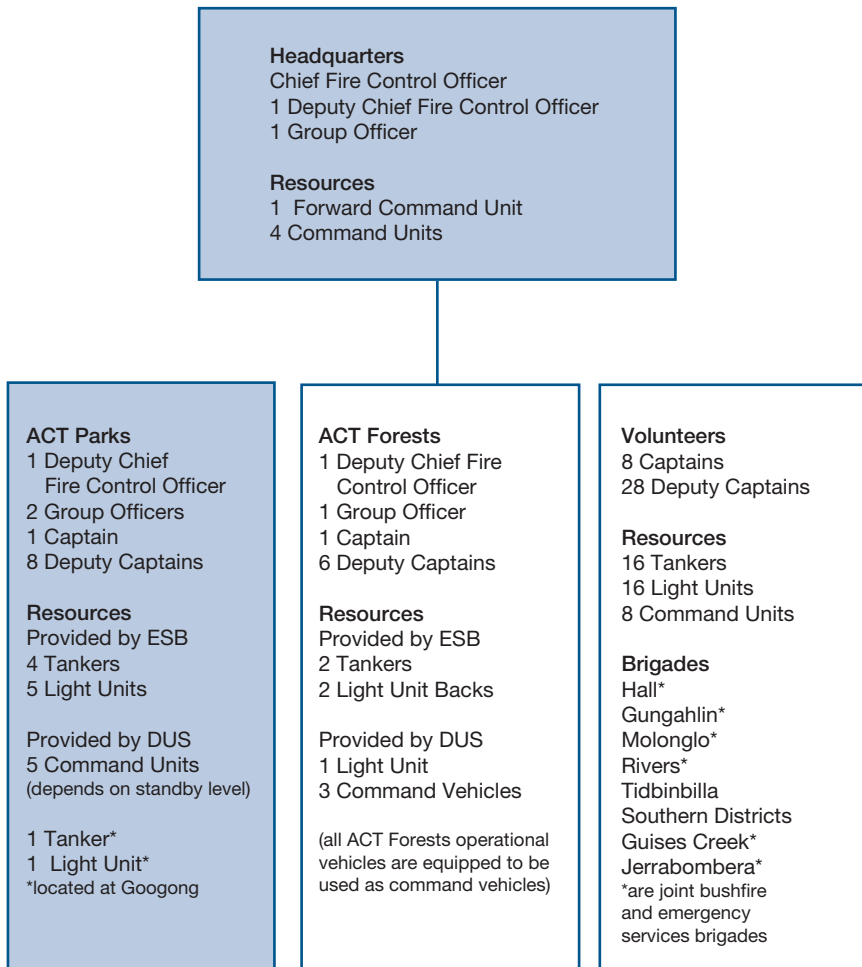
Headquarters
Chief Fire Control Officer
1 Deputy Chief Fire Control Officer
1 Group Officer

Resources
1 Forward Command Unit
4 Command Units

ACT Parks
1 Deputy Chief Fire Control Officer
2 Group Officers
1 Captain
8 Deputy Captains

Resources
Provided by ESB
4 Tankers
5 Light Units

Provided by DUS
5 Command Units
(depends on standby level)

1 Tanker*
1 Light Unit*
*located at Googong

ACT Forests
1 Deputy Chief Fire Control Officer
1 Group Officer
1 Captain
6 Deputy Captains

Resources
Provided by ESB
2 Tankers
2 Light Unit Backs

Provided by DUS
1 Light Unit
3 Command Vehicles

(all ACT Forests operational vehicles are equipped to be used as command vehicles)

Volunteers
8 Captains
28 Deputy Captains

Resources
16 Tankers
16 Light Units
8 Command Units

Brigades
Hall*
Gungahlin*
Molonglo*
Rivers*
Tidbinbilla
Southern Districts
Guises Creek*
Jerrabombera*
*are joint bushfire and emergency services brigades